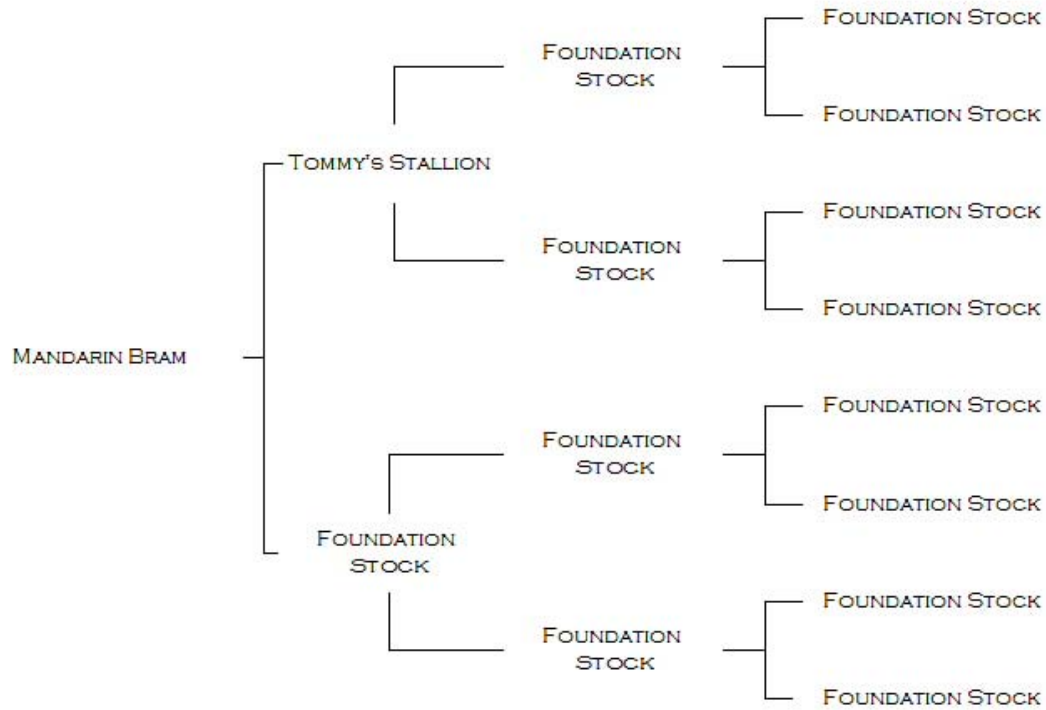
Foundation Stock

Foundation Stock

Foundation Stock

Tommy's Stallion

Foundation Stock

Foundation Stock

Foundation Stock

Mandarin Bram

Foundation Stock

Foundation Stock

Foundation Stock

Foundation Stock

Foundation Stock

Foundation Stock

Foundation Stock